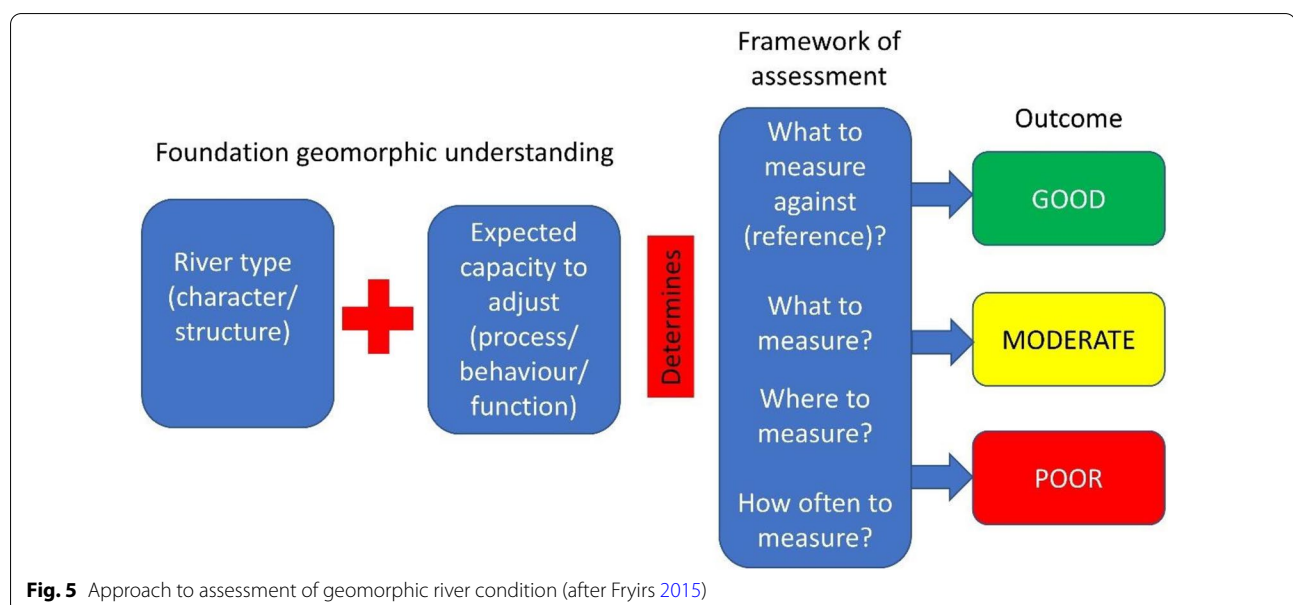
Foundation geomorphic understanding

River type (character/ structure)

Expected capacity to adjust (process/ behaviour/ function)

Determines

Framework of assessment

What to measure against (reference)?

What to measure?

Where to measure?

How often to measure?

Outcome

GOOD

MODERATE

POOR

**Fig. 5** Approach to assessment of geomorphic river condition (after Fryirs 2015)